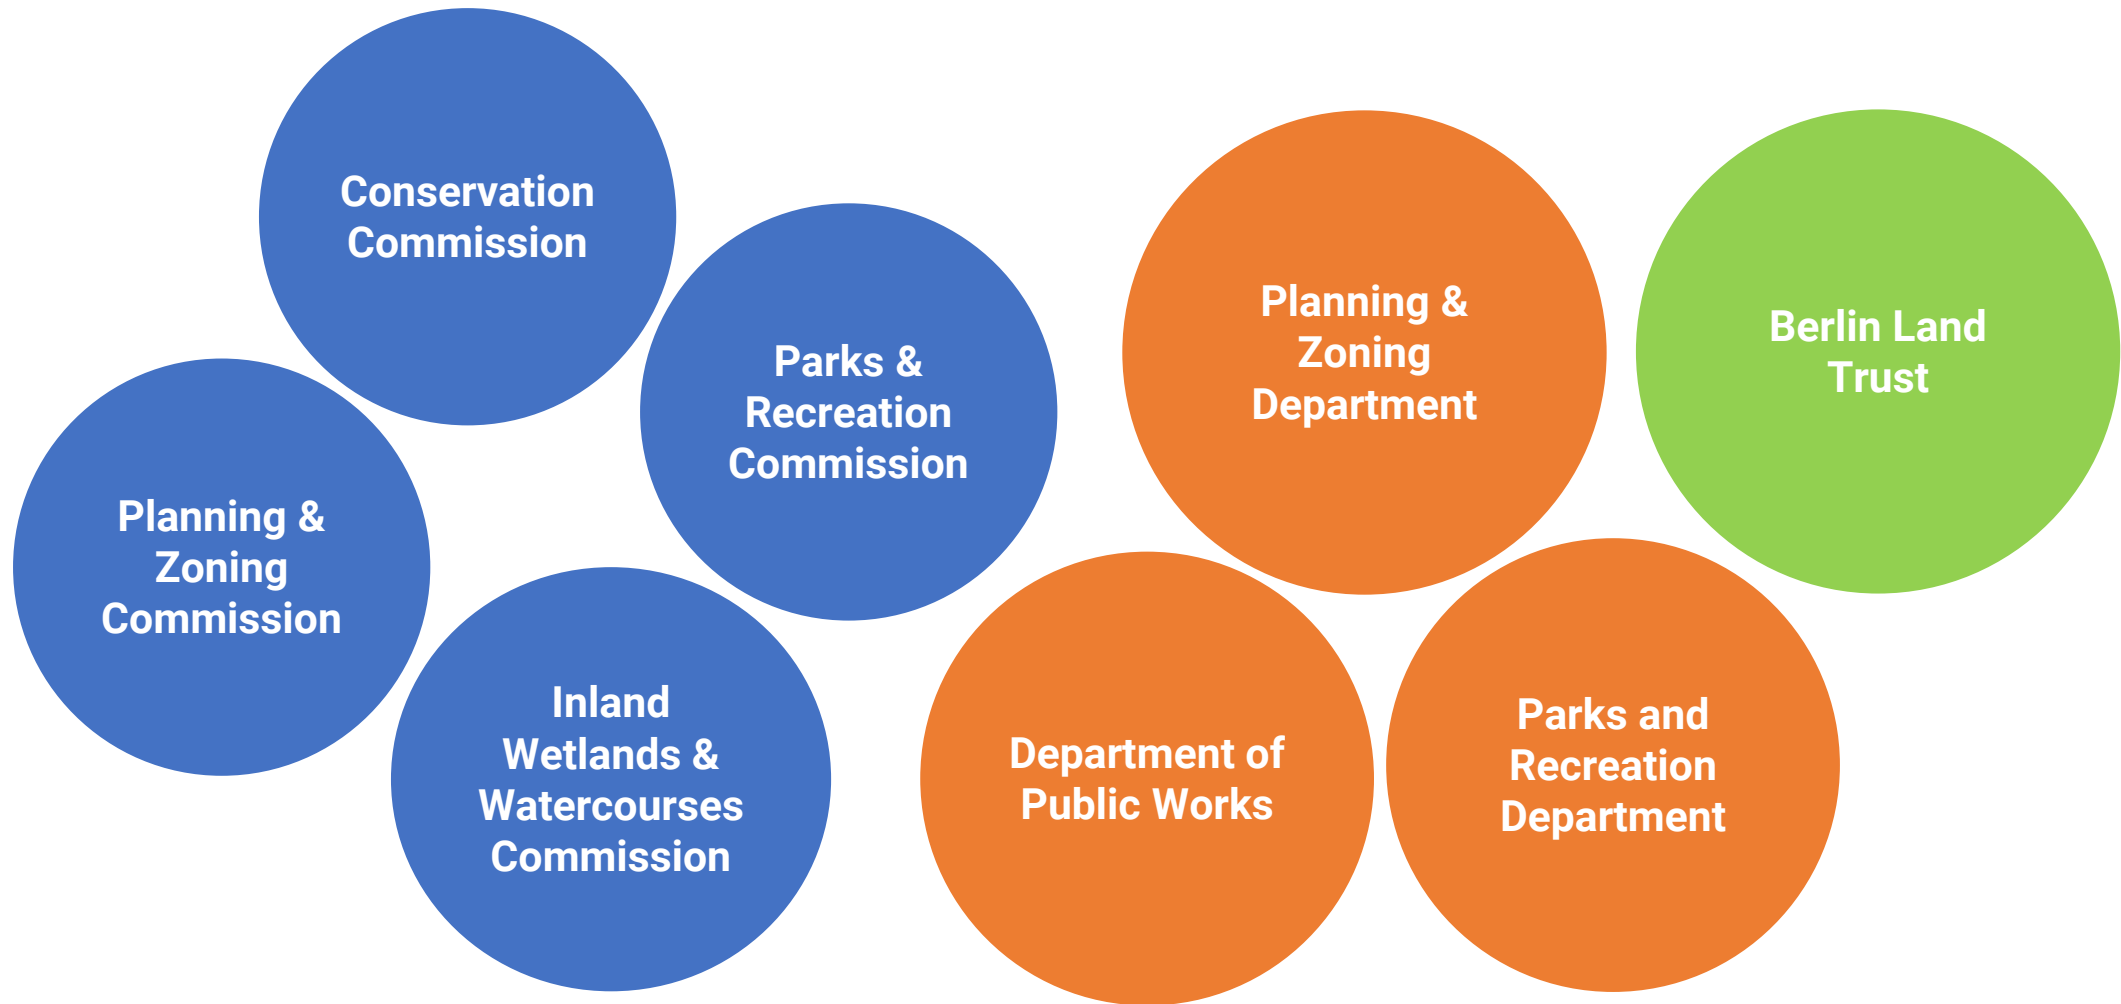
Conservation Commission

Parks & Recreation Commission

Planning & Zoning Commission

Inland Wetlands & Watercourses Commission

Planning & Zoning Department

Berlin Land Trust

Department of Public Works

Parks and Recreation Department